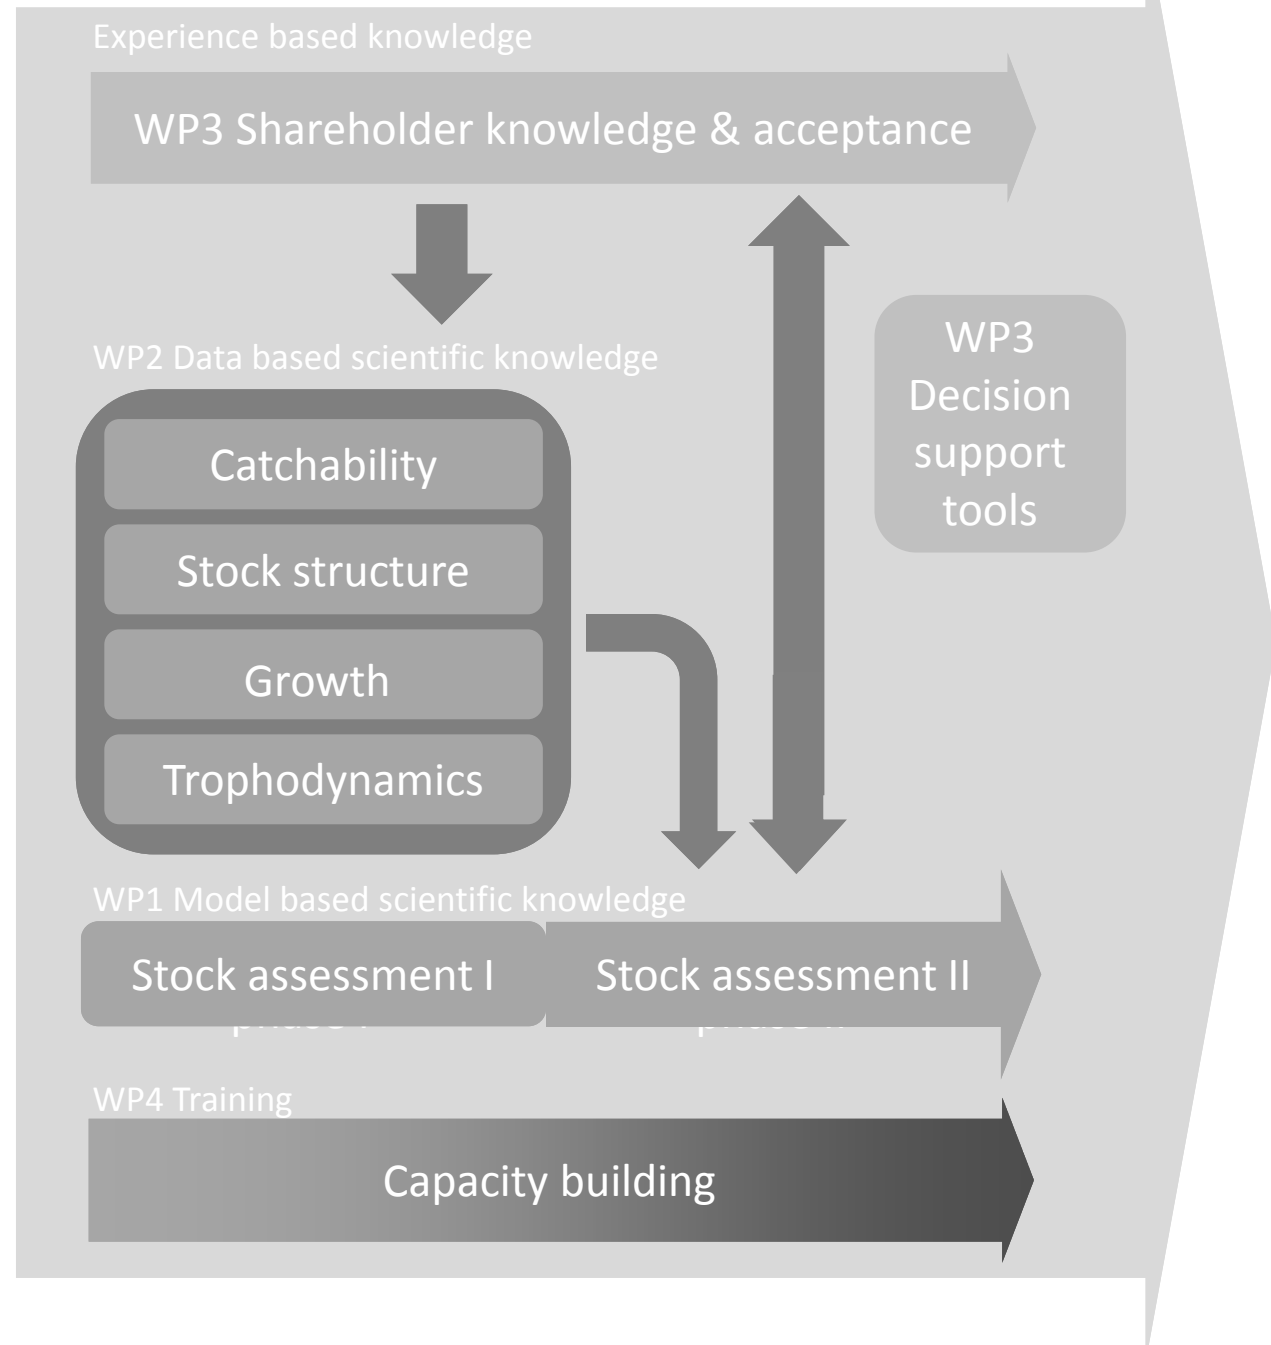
Experience based knowledge

WP3 Shareholder knowledge & acceptance

WP2 Data based scientific knowledge

Catchability

Stock structure

Growth

Trophodynamics

WP3 Decision support tools

WP1 Model based scientific knowledge

Stock assessment I
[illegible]

Stock assessment II
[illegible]

WP4 Training

Capacity building